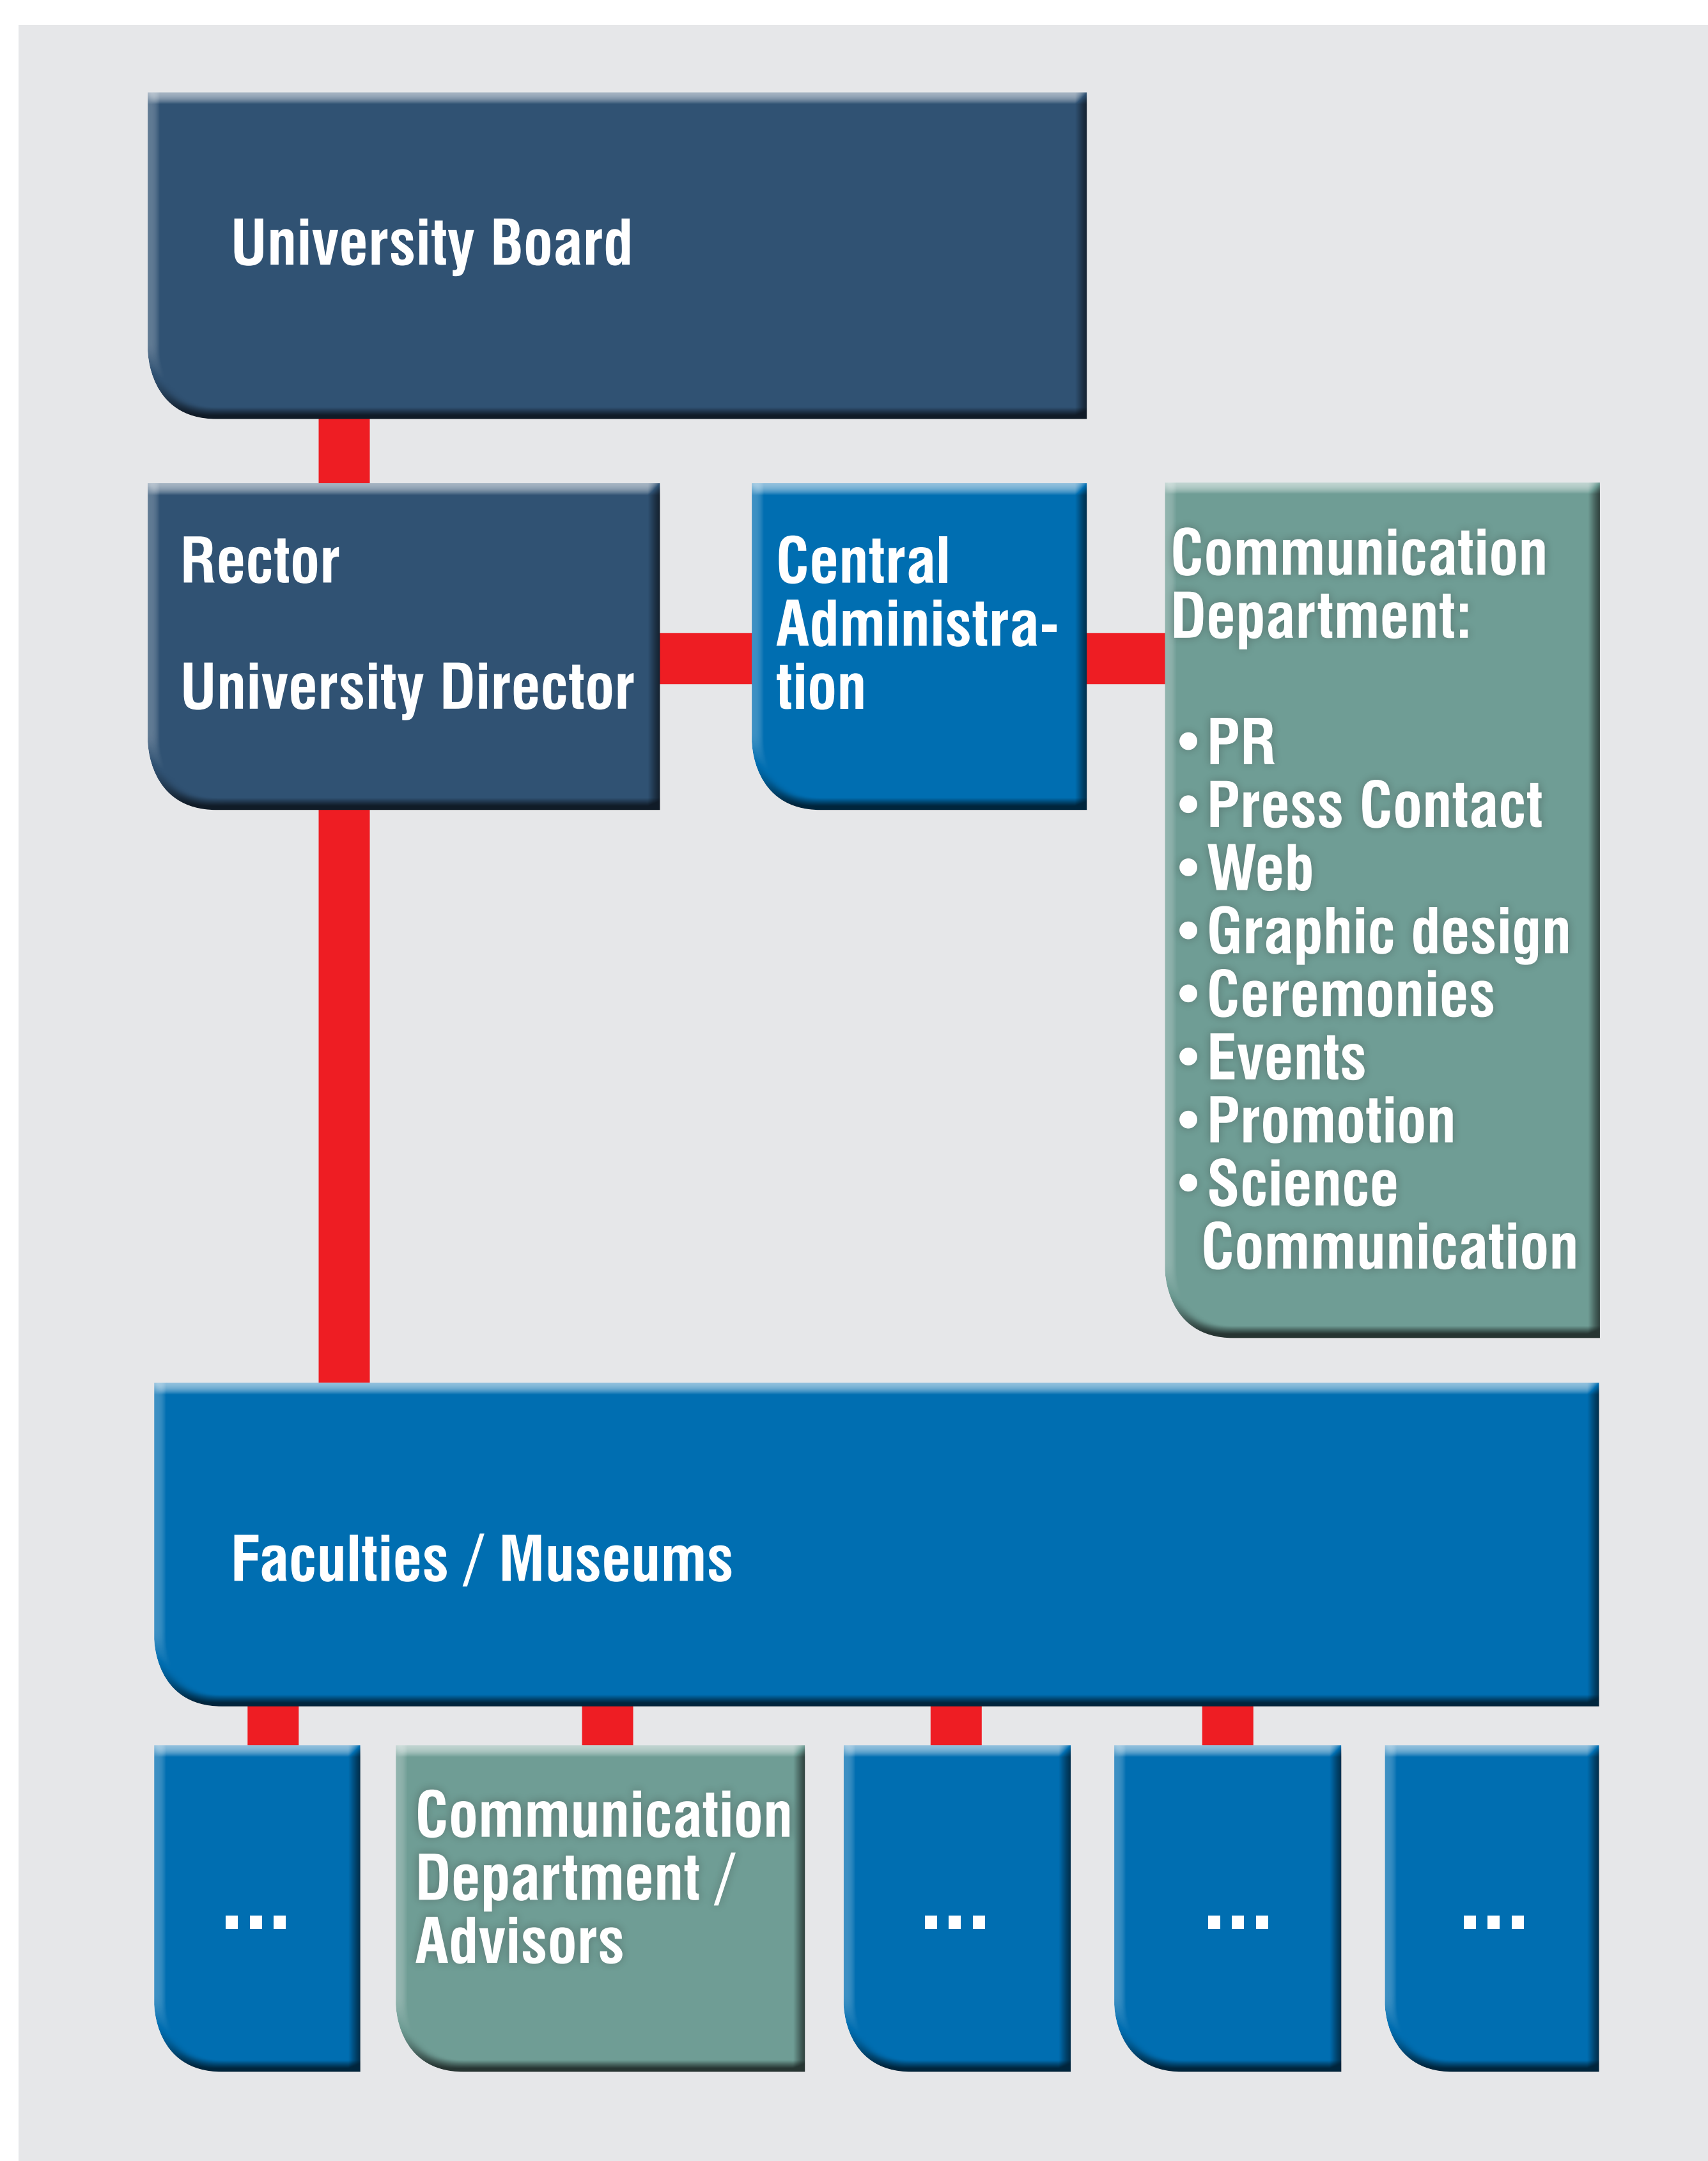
University Board

Rector

University Director

Central Administration

Communication Department:

• PR
• Press Contact
• Web
• Graphic design
• Ceremonies
• Events
• Promotion
• Science Communication

Faculties / Museums

...

Communication Department / Advisors

...

...

...